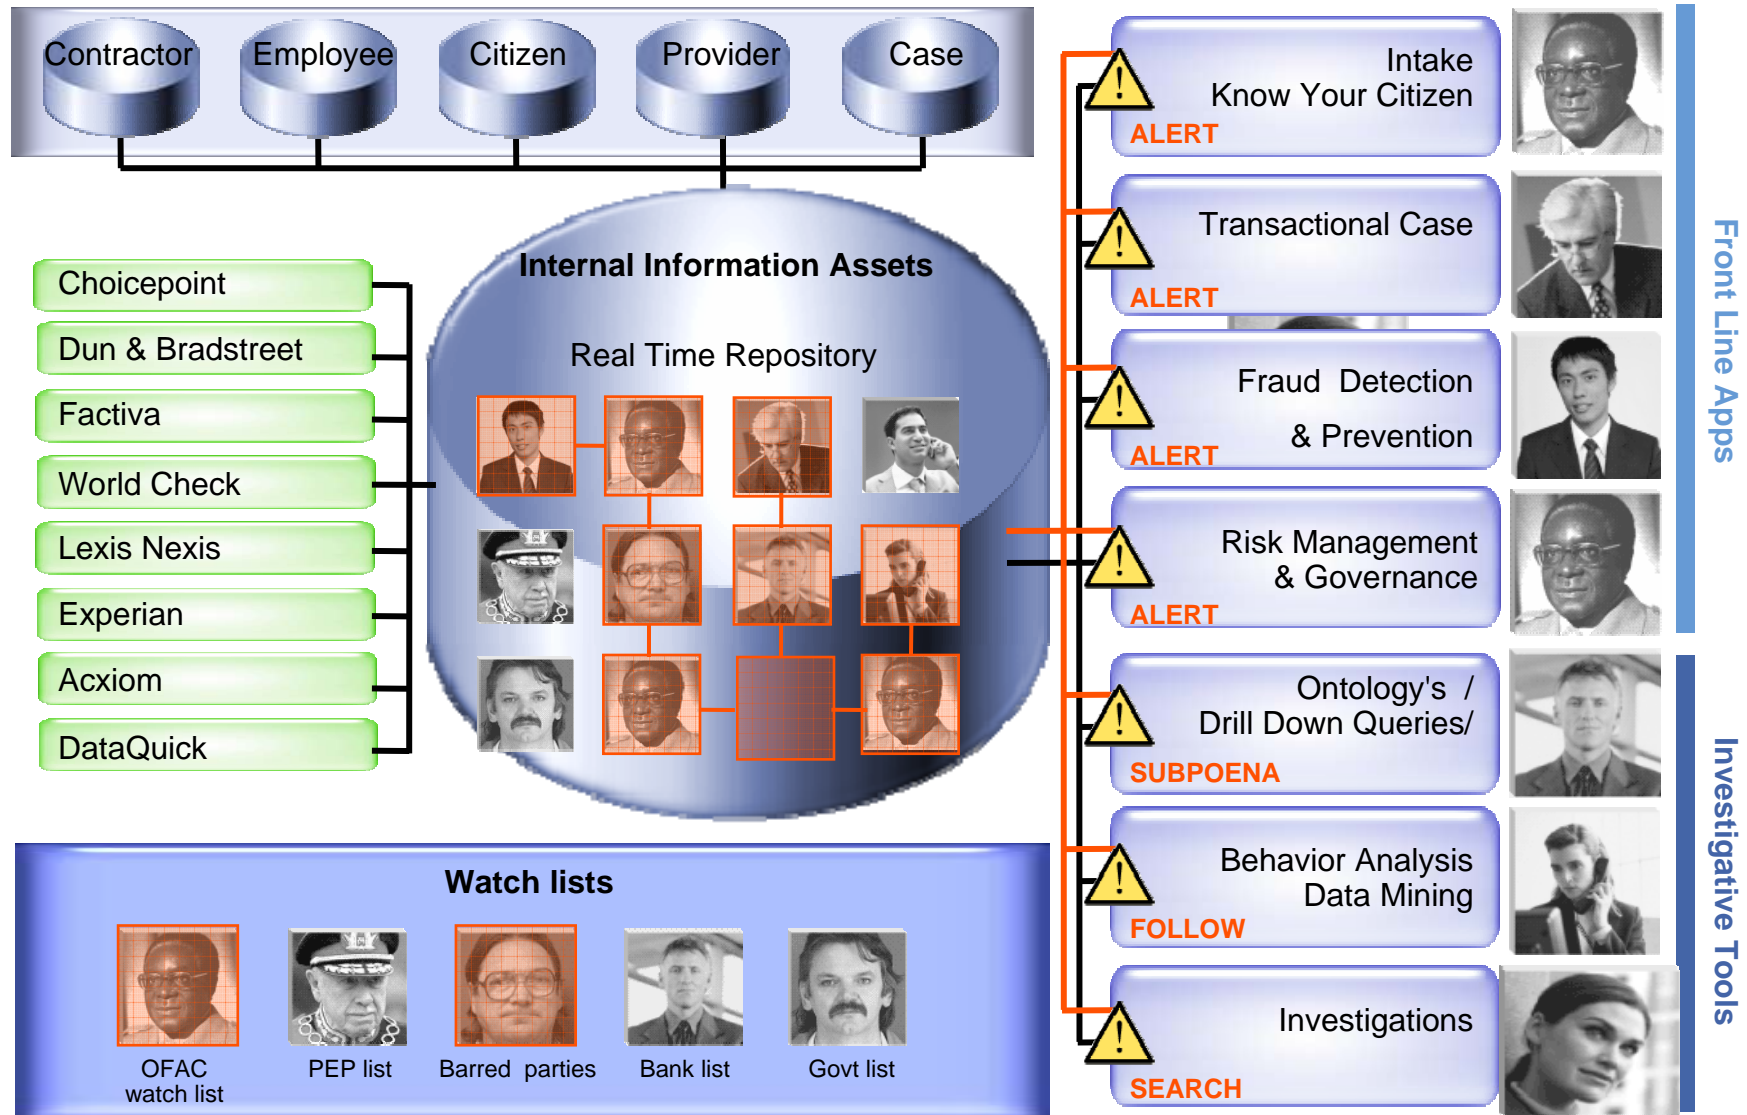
Contractor
Employee
Citizen
Provider
Case

Choicepoint
Dun & Bradstreet
Factiva
World Check
Lexis Nexis
Experian
Acxiom
DataQuick

Internal Information Assets

Real Time Repository

Watch lists

OFAC watch list
PEP list
Barred parties
Bank list
Govt list

Intake
Know Your Citizen
ALERT

Transactional Case
ALERT

Fraud Detection
& Prevention
ALERT

Risk Management
& Governance
ALERT

Ontology's /
Drill Down Queries/
SUBPOENA

Behavior Analysis
Data Mining
FOLLOW

Investigations
SEARCH

Front Line Apps

Investigative Tools